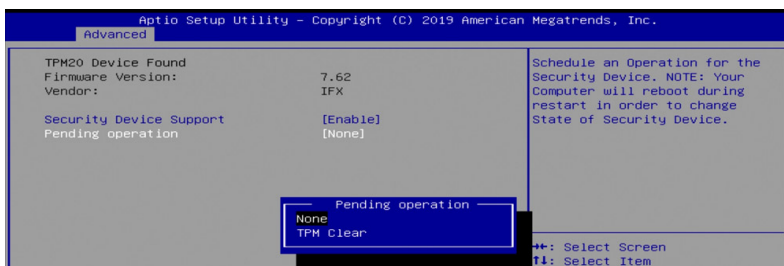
Aptio Setup Utility – Copyright (C) 2019 American Megatrends, Inc.
Advanced

TPM20 Device Found
Firmware Version: 7.62
Vendor: IFX

Security Device Support [Enable]
Pending operation [None]

Schedule an Operation for the Security Device. NOTE: Your Computer will reboot during restart in order to change State of Security Device.

Pending operation
None
TPM Clear

↔: Select Screen
↑↓: Select Item